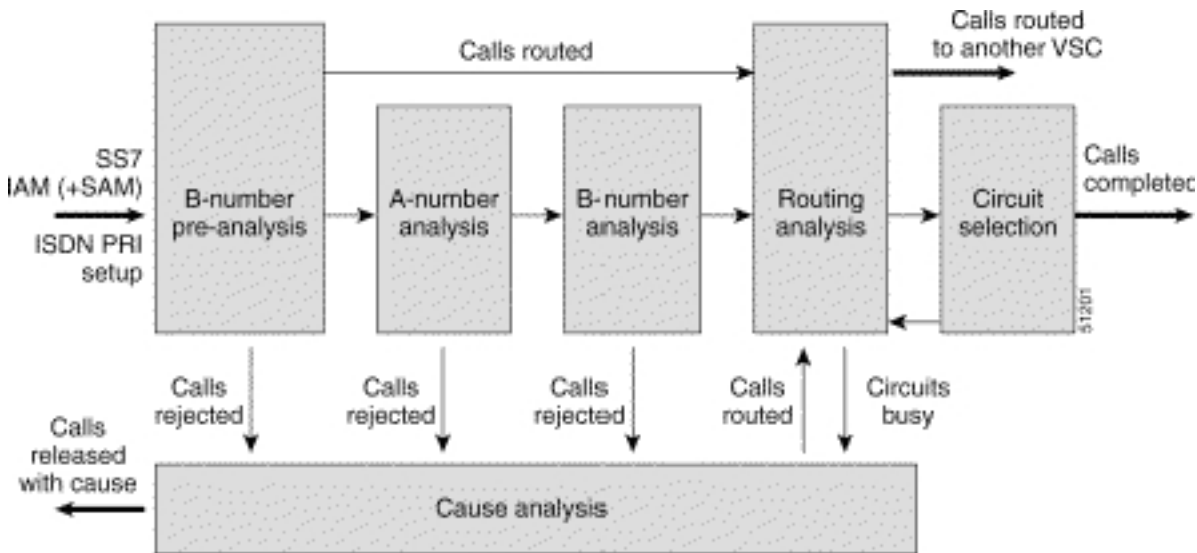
SS7
IAM (+SAM)

ISDN PRI
setup

B-number
pre-analysis

Calls routed

A-number
analysis

B-number
analysis

Routing
analysis

Calls routed
to another VSC

Circuit
selection

Calls
complete

51201

Calls
rejected

Calls
rejected

Calls
rejected

Calls
routed

Circuits
busy

Calls
released
with cause

Cause analysis